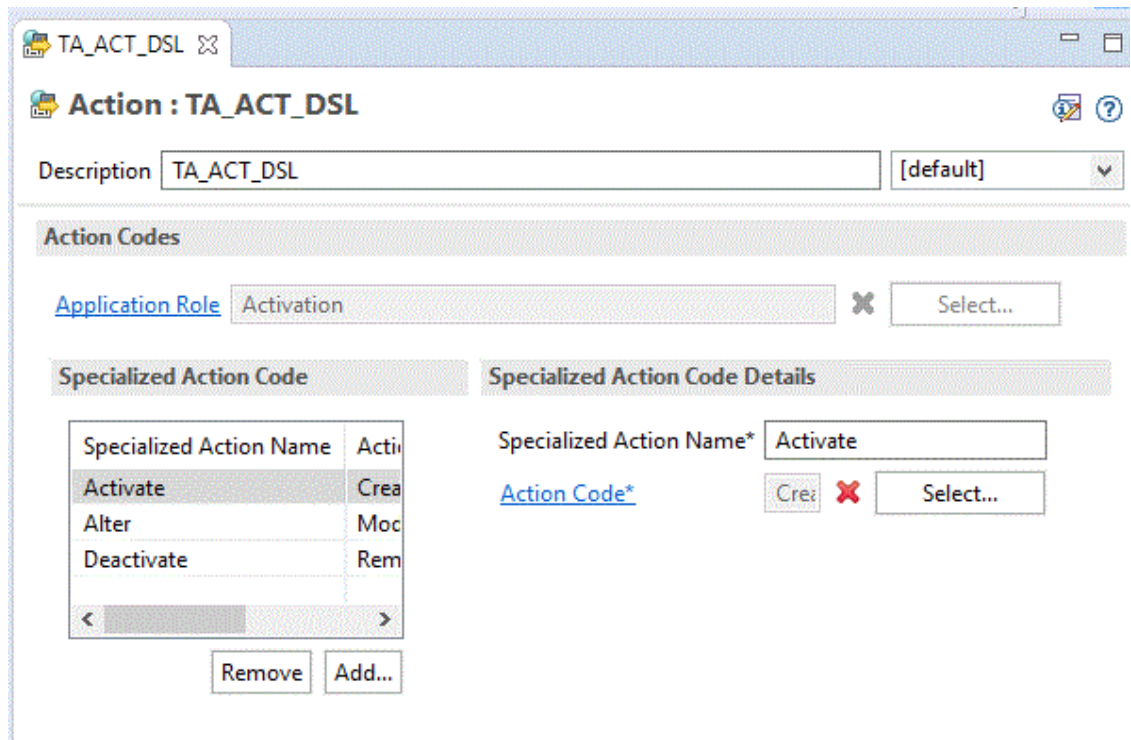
TA_ACT_DSL

Action : TA_ACT_DSL

Description TA_ACT_DSL [default]

Action Codes

Application Role Activation Select...

Specialized Action Code

| Specialized Action Name | Acti |
|---|---|
| Activate | Crea |
| Alter | Moc |
| Deactivate | Rem |

Remove Add...

Specialized Action Code Details

Specialized Action Name* Activate

Action Code* Cre Select...